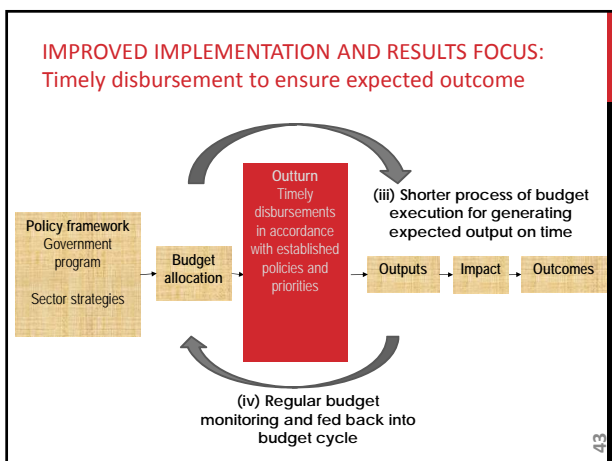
IMPROVED IMPLEMENTATION AND RESULTS FOCUS: Timely disbursement to ensure expected outcome

Policy framework
Government program

Sector strategies

Budget allocation

Outturn
Timely disbursements in accordance with established policies and priorities

(iii) Shorter process of budget execution for generating expected output on time

Outputs

Impact

Outcomes

(iv) Regular budget monitoring and fed back into budget cycle

43